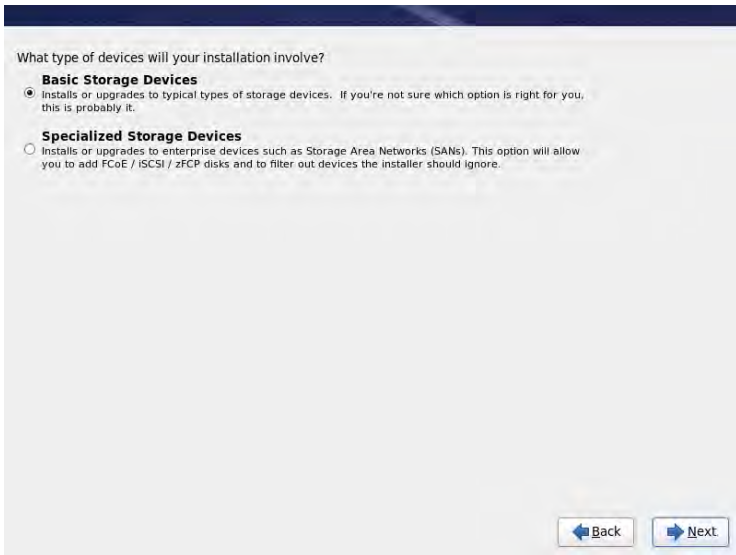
What type of devices will your installation involve?

Basic Storage Devices
Installs or upgrades to typical types of storage devices. If you're not sure which option is right for you, this is probably it.

Specialized Storage Devices
Installs or upgrades to enterprise devices such as Storage Area Networks (SANs). This option will allow you to add FCoE / iSCSI / zFCP disks and to filter out devices the installer should ignore.

Back

Next